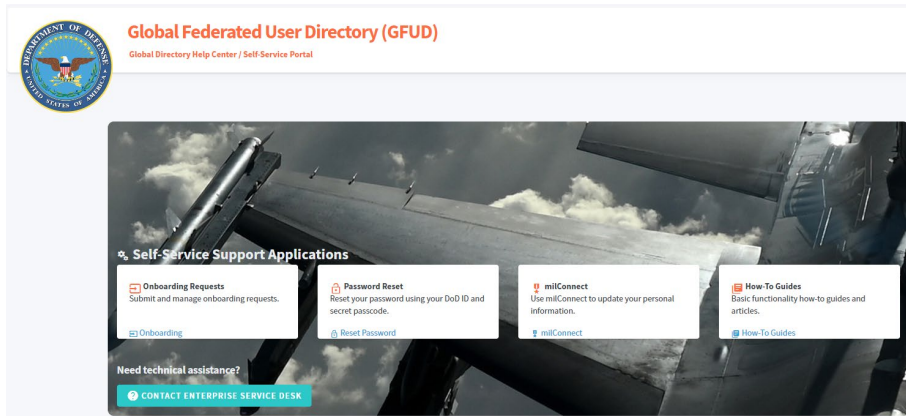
DEPARTMENT OF DEFENSE
UNITED STATES OF AMERICA

Global Federated User Directory (GFUD)
Global Directory Help Center / Self-Service Portal

Self-Service Support Applications

Onboarding Requests
Submit and manage onboarding requests.
Onboarding

Password Reset
Reset your password using your DoD ID and secret passcode.
Reset Password

milConnect
Use milConnect to update your personal information.
milConnect

How-To Guides
Basic functionality how-to guides and articles.
How-To Guides

Need technical assistance?
CONTACT ENTERPRISE SERVICE DESK